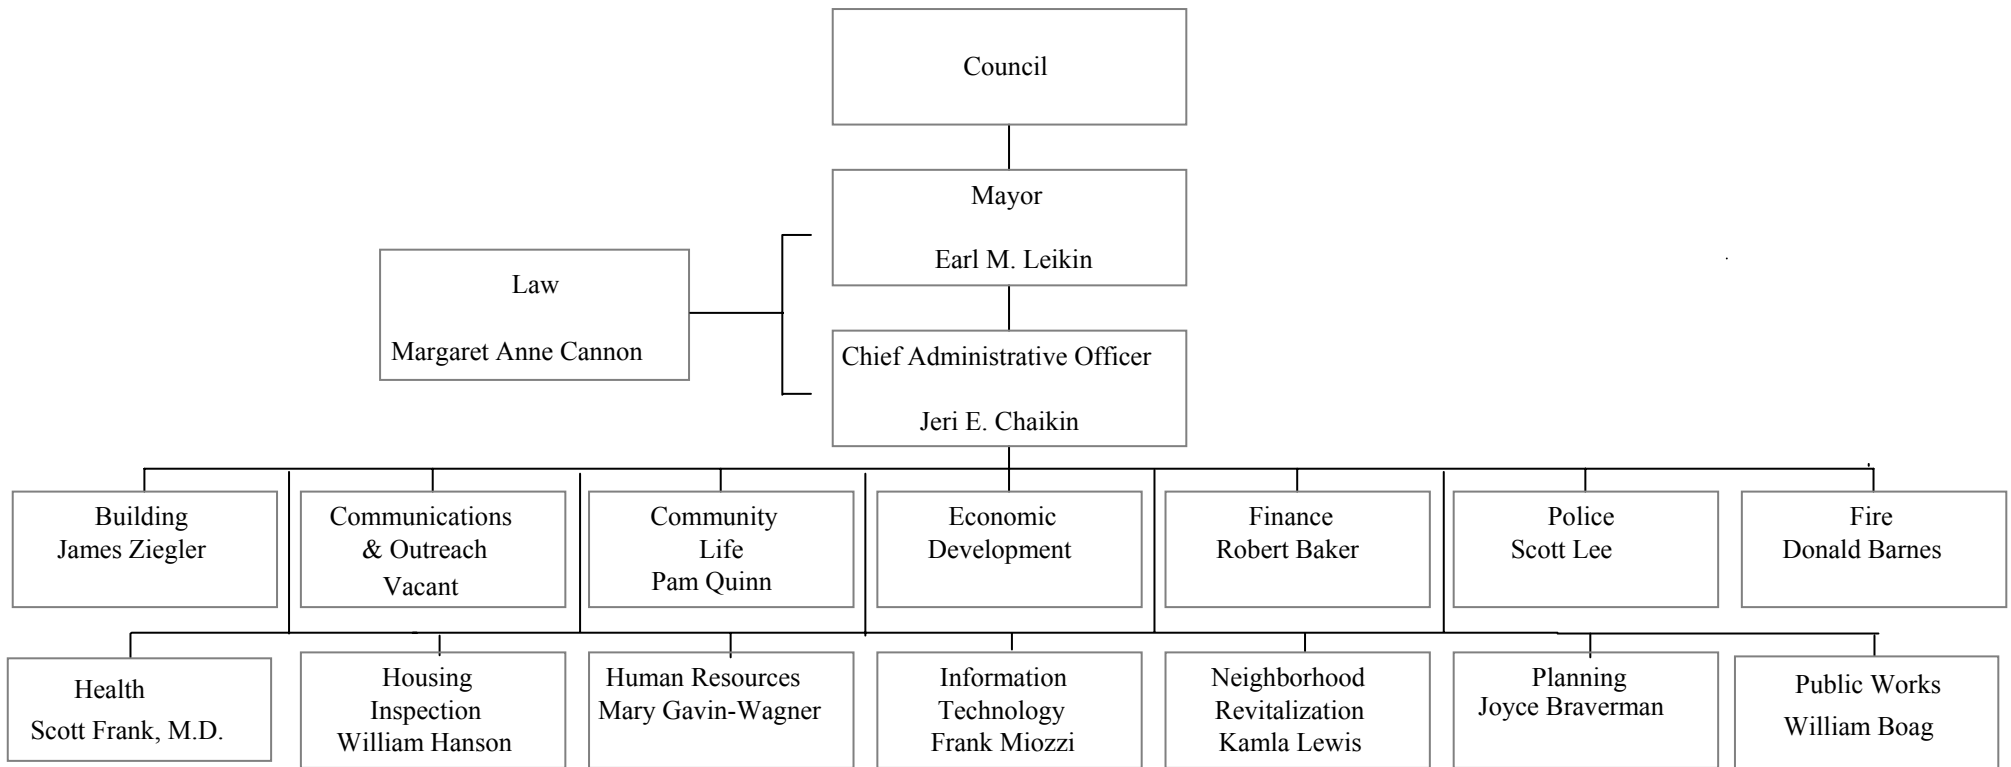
Council

Mayor

Earl M. Leikin

Law

Margaret Anne Cannon

Chief Administrative Officer

Jeri E. Chaikin

Building
James Ziegler

Communications & Outreach
Vacant

Community Life
Pam Quinn

Economic Development

Finance
Robert Baker

Police
Scott Lee

Fire
Donald Barnes

Health
Scott Frank, M.D.

Housing Inspection
William Hanson

Human Resources
Mary Gavin-Wagner

Information Technology
Frank Miozzi

Neighborhood Revitalization
Kamla Lewis

Planning
Joyce Braverman

Public Works
William Boag